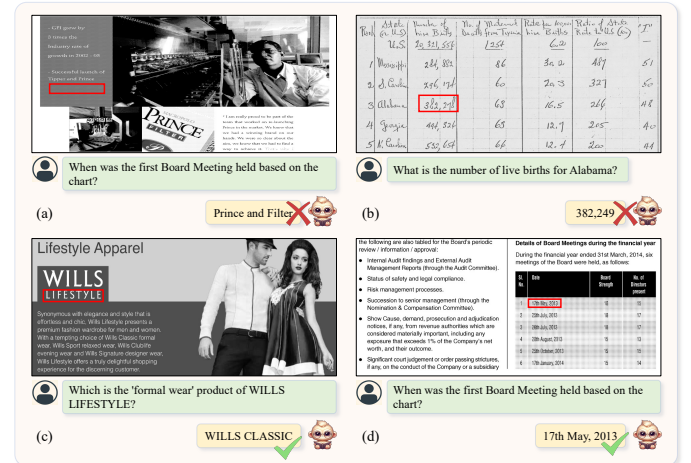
- GPI grew by 5 times the Industry rate of growth in 2002 - 03

- Successful launch of Tipper and Prince

PRINCE FILTER

"I am really proud to be part of the team that worked on re-launching Prince to the market. We knew that we had a winning brand on our hands. We were so close about the mix, we knew that we had to find a way to retrieve it."

When was the first Board Meeting held based on the chart?

(a)

Prince and Filter

| State (U.S.) | Number of Live Births | No. of Maternal Deaths from Typhoid | Rate per 10,000 Live Births | Ratio of State Rate to U.S. (%) | |
|---|---|---|---|---|---|
| U.S. | 20,381,556 | 1257 | 6.20 | 100 | |
| 1 Mississippi | 284,832 | 86 | 30.2 | 487 | 51 |
| 2 S. Carolina | 296,978 | 60 | 20.3 | 327 | 56 |
| 3 Alabama | 382,249 | 63 | 16.5 | 266 | 48 |
| 4 Georgia | 441,326 | 56 | 12.7 | 205 | 40 |
| 5 N. Carolina | 530,657 | 66 | 12.4 | 200 | 40 |

What is the number of live births for Alabama?

(b)

382,249

Lifestyle Apparel

WILLS LIFESTYLE

Synonymous with elegance and style that is effortless and chic, Wills Lifestyle presents a premium fashion wardrobe for men and women. With a tempting choice of Wills Classic formal wear, Wills Sport relaxed wear, Wills Clublife evening wear and Wills Signature designer wear, Wills Lifestyle offers a truly delightful shopping experience for the discerning customer.

Which is the 'formal wear' product of WILLS LIFESTYLE?

(c)

WILLS CLASSIC

the following are also tabled for the Board's periodic review / information / approval:

- Internal Audit findings and External Audit Management Reports (through the Audit Committee).
- Status of safety and legal compliance.
- Risk management processes.
- Succession to senior management (through the Nomination & Compensation Committee).
- Show Cause, demand, prosecution and adjudication notices, if any, from revenue authorities which are considered materially important, including any exposure that exceeds 1% of the Company's net worth, and their outcome.
- Significant court judgement or order passing strictures, if any, on the conduct of the Company or a subsidiary

Details of Board Meetings during the financial year

During the financial year ended 31st March, 2014, six meetings of the Board were held, as follows:

| Sl. No. | Date | Board Strength | No. of Directors present |
|---|---|---|---|
| 1 | 17th May, 2013 | 15 | 15 |
| 2 | 25th July, 2013 | 18 | 17 |
| 3 | 26th July, 2013 | 18 | 17 |
| 4 | 30th August, 2013 | 18 | 17 |
| 5 | 25th October, 2013 | 15 | 15 |
| 6 | 17th January, 2014 | 15 | 15 |

When was the first Board Meeting held based on the chart?

(d)

17th May, 2013